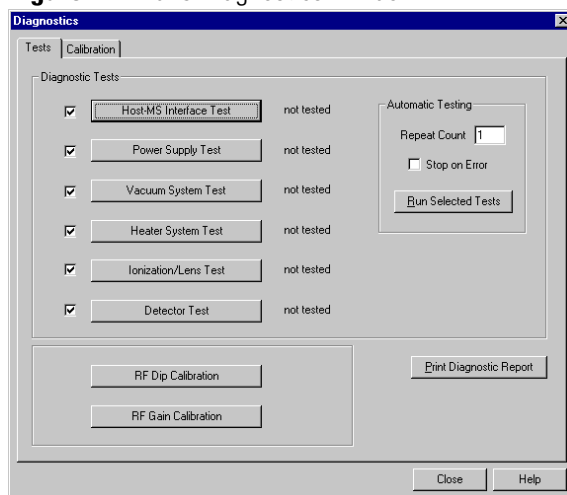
Diagnostics

Tests | Calibration

Diagnostic Tests

Host-MS Interface Test    not tested

Power Supply Test    not tested

Vacuum System Test    not tested

Heater System Test    not tested

Ionization/Lens Test    not tested

Detector Test    not tested

Automatic Testing

Repeat Count 1

Stop on Error

Run Selected Tests

RF Dip Calibration

RF Gain Calibration

Print Diagnostic Report

Close    Help